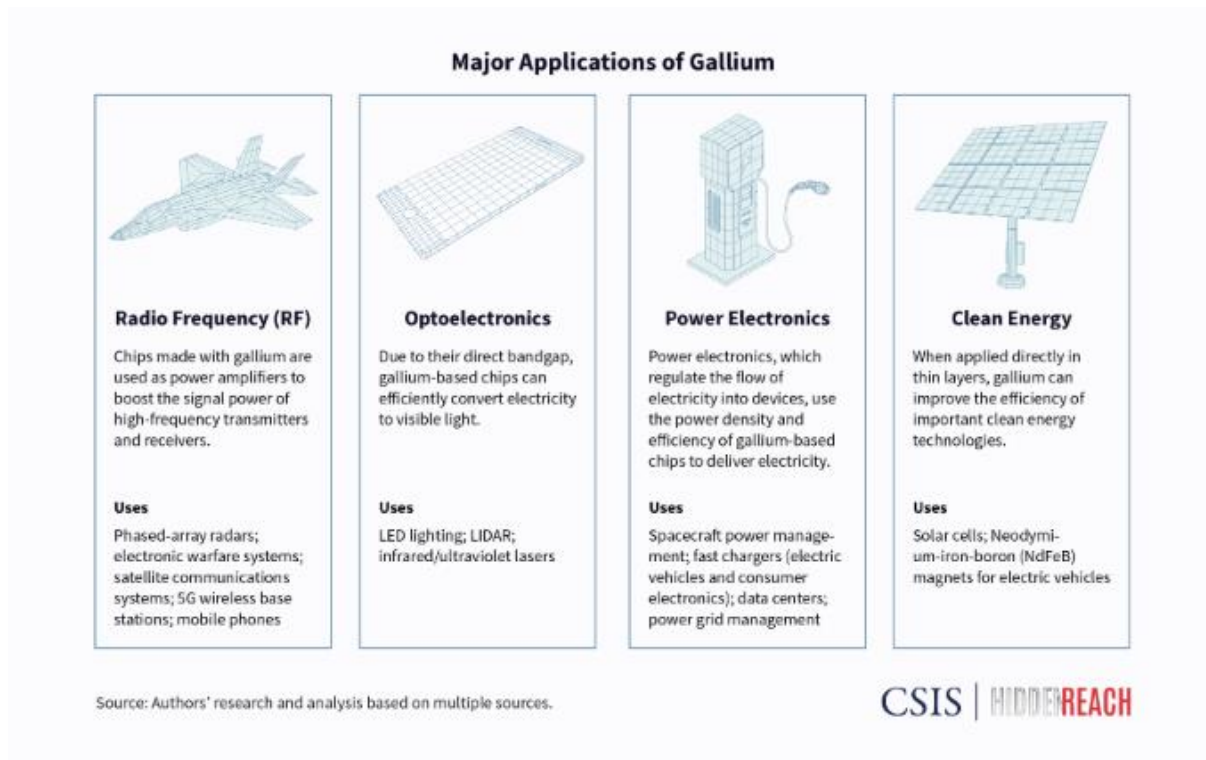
Major Applications of Gallium

Radio Frequency (RF)

Chips made with gallium are used as power amplifiers to boost the signal power of high-frequency transmitters and receivers.

Uses

Phased-array radars; electronic warfare systems; satellite communications systems; 5G wireless base stations; mobile phones

Optoelectronics

Due to their direct bandgap, gallium-based chips can efficiently convert electricity to visible light.

Uses

LED lighting; LIDAR; infrared/ultraviolet lasers

Power Electronics

Power electronics, which regulate the flow of electricity into devices, use the power density and efficiency of gallium-based chips to deliver electricity.

Uses

Spacecraft power management; fast chargers (electric vehicles and consumer electronics); data centers; power grid management

Clean Energy

When applied directly in thin layers, gallium can improve the efficiency of important clean energy technologies.

Uses

Solar cells; Neodymium-iron-boron (NdFeB) magnets for electric vehicles

Source: Authors' research and analysis based on multiple sources.

CSIS | HIDDEN REACH